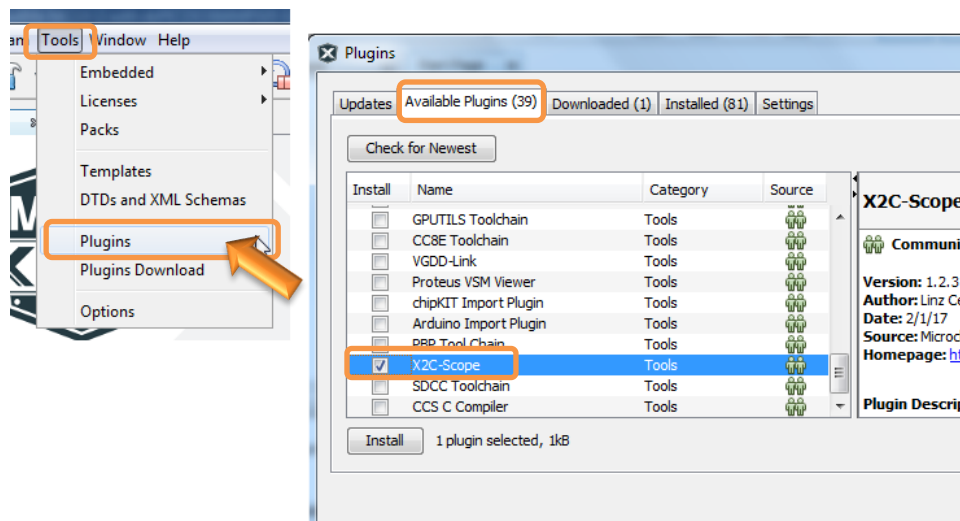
an Tools Window Help

Embedded
Licenses
Packs
Templates
DTDs and XML Schemas
Plugins
Plugins Download
Options

Plugins

Updates | Available Plugins (39) | Downloaded (1) | Installed (81) | Settings

Check for Newest

| Install | Name | Category | Source |
|---|---|---|---|
| ☐ | GPUTILS Toolchain | Tools | |
| ☐ | CC8E Toolchain | Tools | |
| ☐ | VGDD-Link | Tools | |
| ☐ | Proteus VSM Viewer | Tools | |
| ☐ | chipKIT Import Plugin | Tools | |
| ☐ | Arduino Import Plugin | Tools | |
| ☐ | PBP Tool Chain | Tools | |
| ☑ | X2C-Scope | Tools | |
| ☐ | SDCC Toolchain | Tools | |
| ☐ | CCS C Compiler | Tools | |

Install   1 plugin selected, 1kB

X2C-Scope
Communi
Version: 1.2.3
Author: Linz Ce
Date: 2/1/17
Source: Microc
Homepage: ht
Plugin Descrip